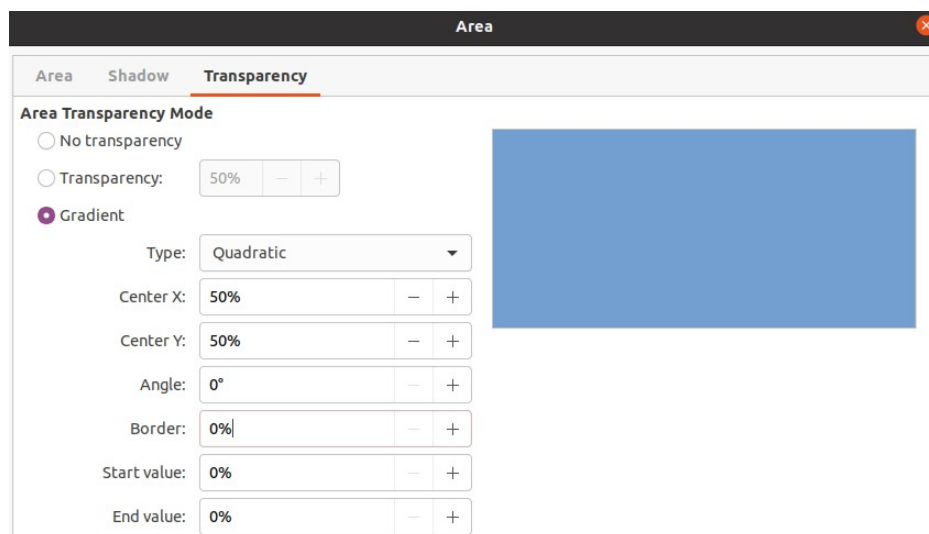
Area

Area Shadow Transparency

Area Transparency Mode

No transparency

Transparency: 50% − +

Gradient

Type: Quadratic

Center X: 50% − +

Center Y: 50% − +

Angle: 0° − +

Border: 0% − +

Start value: 0% − +

End value: 0% − +